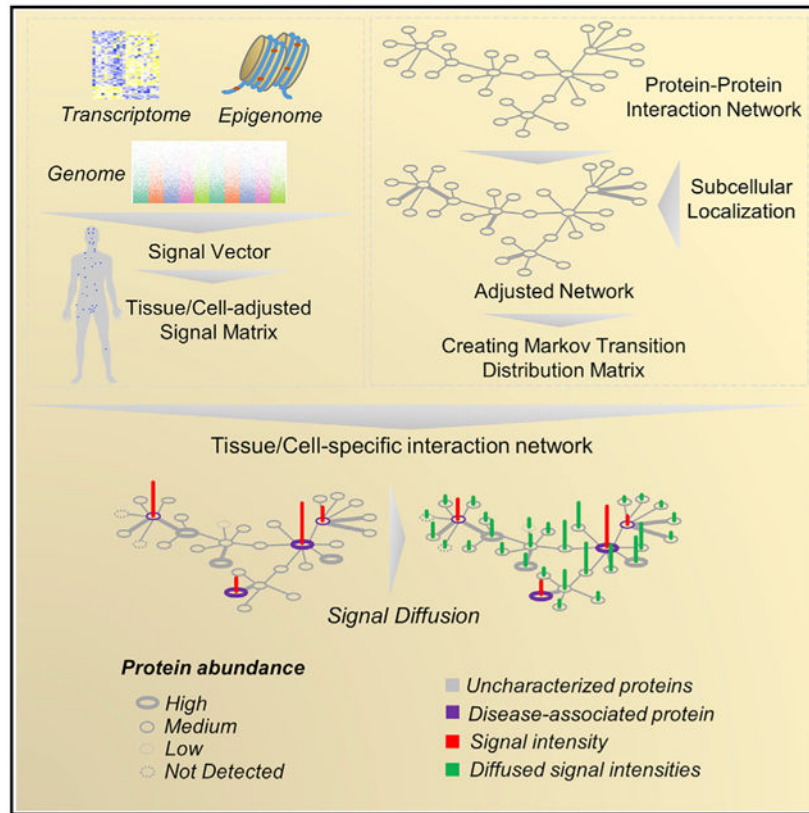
Transcriptome

Epigenome

Genome

Signal Vector

Tissue/Cell-adjusted Signal Matrix

Protein-Protein Interaction Network

Subcellular Localization

Adjusted Network

Creating Markov Transition Distribution Matrix

Tissue/Cell-specific interaction network

Signal Diffusion

Protein abundance

High

Medium

Low

Not Detected

Uncharacterized proteins

Disease-associated protein

Signal intensity

Diffused signal intensities